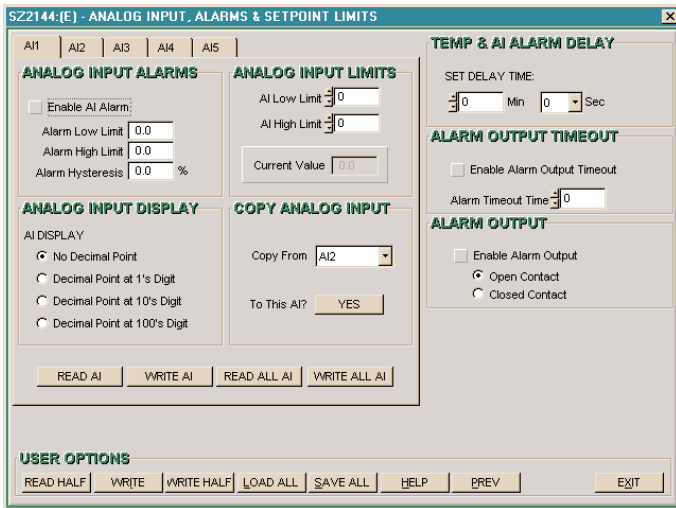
SZ2144:(E) - ANALOG INPUT, ALARMS & SETPOINT LIMITS

AI1 AI2 AI3 AI4 AI5

ANALOG INPUT ALARMS

Enable AI Alarm

Alarm Low Limit 0.0

Alarm High Limit 0.0

Alarm Hysteresis 0.0 %

ANALOG INPUT LIMITS

AI Low Limit 0

AI High Limit 0

Current Value 0.0

ANALOG INPUT DISPLAY

AI DISPLAY

No Decimal Point

Decimal Point at 1's Digit

Decimal Point at 10's Digit

Decimal Point at 100's Digit

COPY ANALOG INPUT

Copy From AI2

To This AI? YES

READ AI WRITE AI READ ALL AI WRITE ALL AI

TEMP & AI ALARM DELAY

SET DELAY TIME:

0 Min 0 Sec

ALARM OUTPUT TIMEOUT

Enable Alarm Output Timeout

Alarm Timeout Time 0

ALARM OUTPUT

Enable Alarm Output

Open Contact

Closed Contact

USER OPTIONS

READ HALF WRITE WRITE HALF LOAD ALL SAVE ALL HELP PREV EXIT